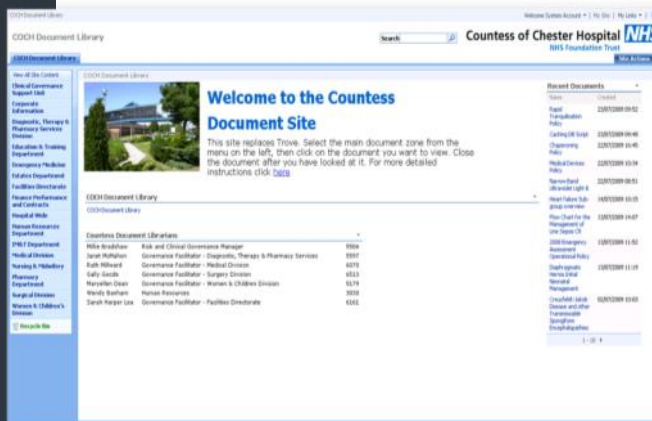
COCH Document Library

Welcome System Account | My Site | My Links

COCH Document Library

Search

Countess of Chester Hospital NHS

NHS Foundation Trust

COCH Document Library

Site Actions

View All Site Content

Clinical Governance Support Unit

Corporate Information

Diagnostic, Therapy & Pharmacy Services Division

Education & Training Department

Emergency Medicine

Estates Department

Facilities Directorate

Finance Performance and Contracts

Hospital Wide

Human Resources Department

IM&T Department

Medical Division

Nursing & Midwifery

Pharmacy Department

Surgical Division

Women & Children's Division

Recycle Bin

COCH Document Library

Welcome to the Countess Document Site

This site replaces Trove. Select the main document zone from the menu on the left, then click on the document you want to view. Close the document after you have looked at it. For more detailed instructions click here

COCH Document Library

COCH Document Library

Countess Document Librarians

| | | |
|---|---|---|
| Mike Bradshaw | Risk and Clinical Governance Manager | 5584 |
| Janet McMahon | Governance Facilitator - Diagnostic, Therapy & Pharmacy Services | 5597 |
| Ruth Millward | Governance Facilitator - Medical Division | 6070 |
| Sally Goode | Governance Facilitator - Surgery Division | 6513 |
| Maryellen Dean | Governance Facilitator - Women & Childrens Division | 5179 |
| Wendy Baxham | Human Resources | 3050 |
| Sarah Harper Lea | Governance Facilitator - Facilities Directorate | 6161 |

Recent Documents

| Name | Created |
|---|---|
| Rapid Tranquillisation Policy | 22/07/2009 09:52 |
| Cashing Off Script | 22/07/2009 09:46 |
| Chaperoning Policy | 22/07/2009 16:45 |
| Medical Devices Policy | 22/07/2009 10:34 |
| Narrow Band Ultraviolet Light B | 22/07/2009 08:51 |
| Heart Failure Sub-group overview | 14/07/2009 10:15 |
| Flow Chart for the Management of Low Sepsis CR | 13/07/2009 14:07 |
| 2008 Emergency Assessment Operational Policy | 13/07/2009 11:52 |
| Diaphragmatic Hernia Initial Neonatal Management | 13/07/2009 11:19 |
| Creutzfeldt-Jakob Disease and other Transmissible Spongiform Encephalopathies | 02/07/2009 10:03 |

1 - 10